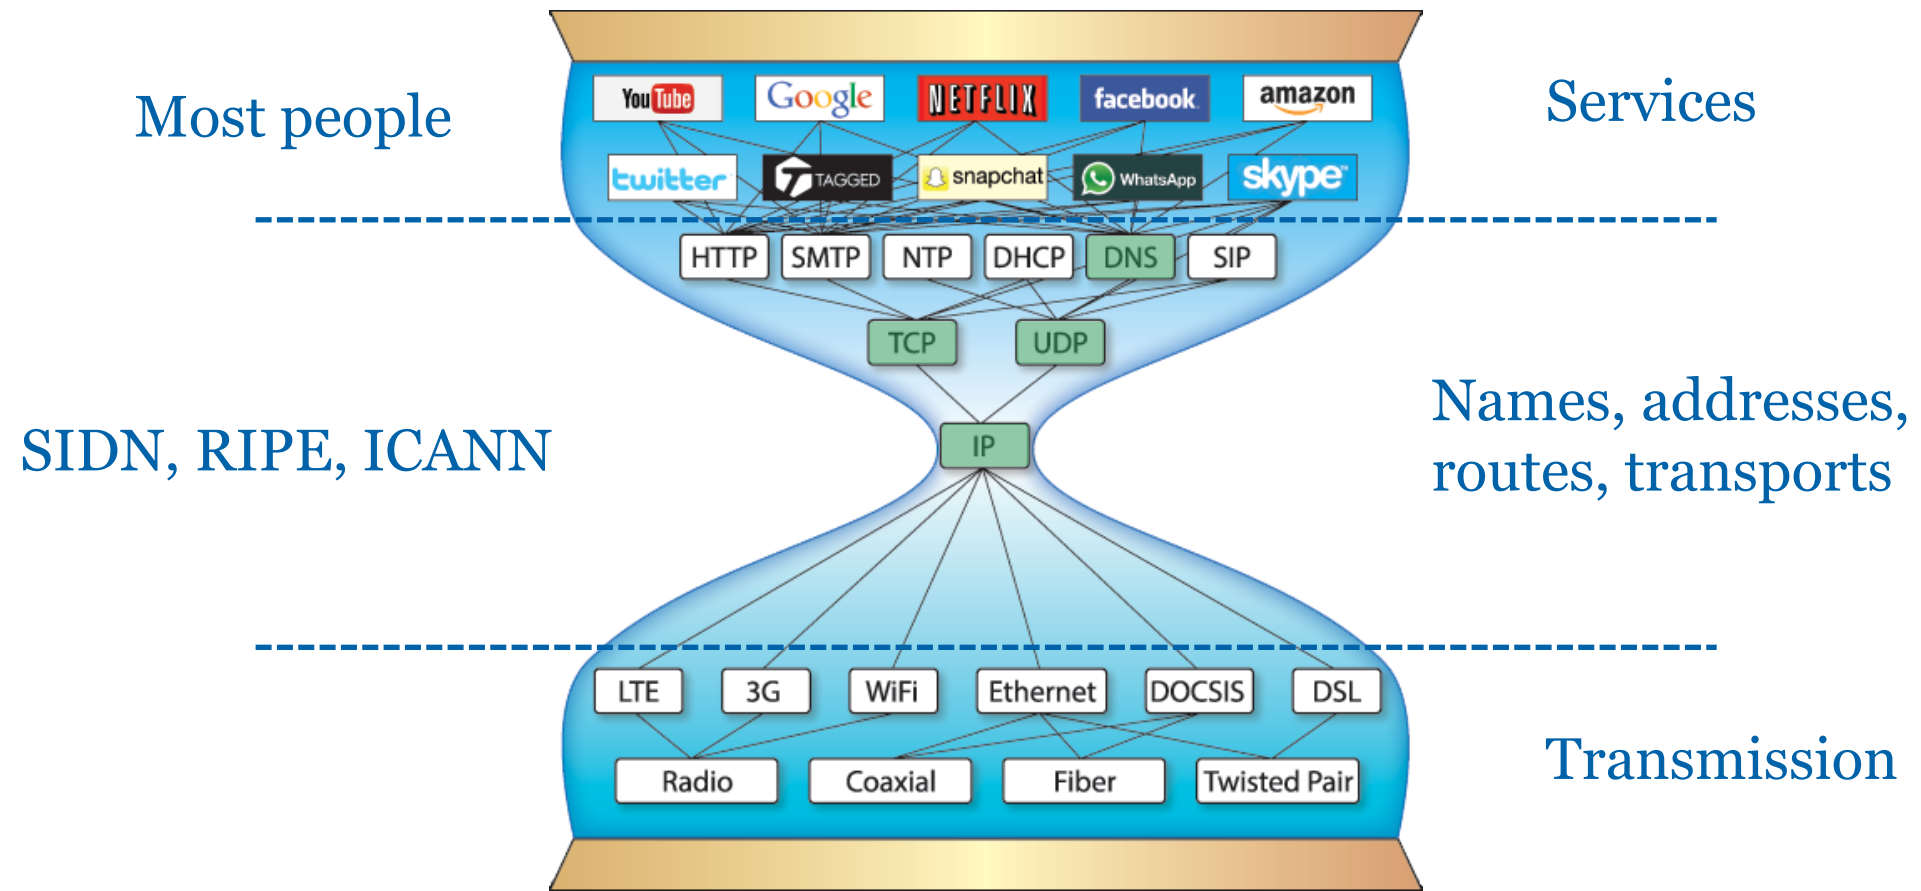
Most people

YouTube Google NETFLIX facebook amazon

twitter TAGGED snapchat WhatsApp skype

Services

HTTP SMTP NTP DHCP DNS SIP

TCP UDP

IP

SIDN, RIPE, ICANN

Names, addresses, routes, transports

LTE 3G WiFi Ethernet DOCSIS DSL

Radio Coaxial Fiber Twisted Pair

Transmission